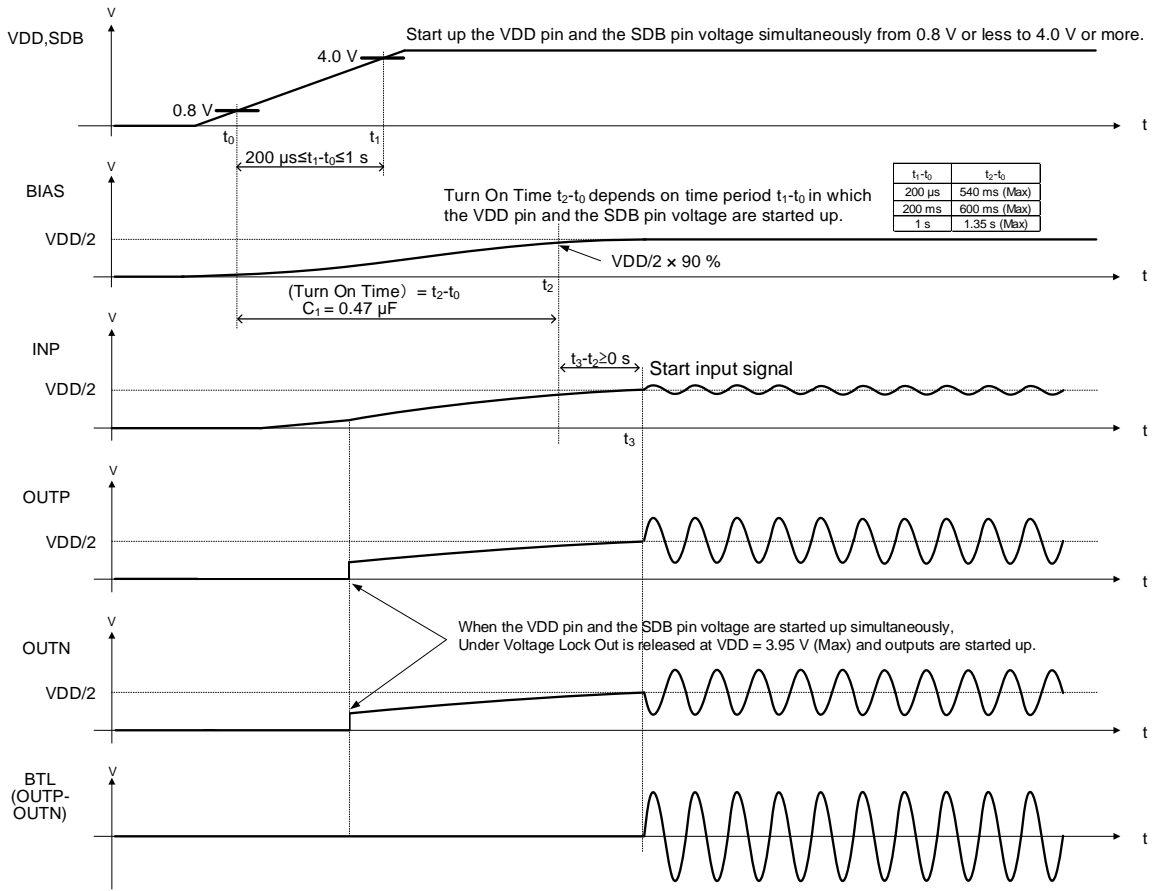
V

VDD,SDB

Start up the VDD pin and the SDB pin voltage simultaneously from 0.8 V or less to 4.0 V or more.

4.0 V

0.8 V

$t_0$ $t_1$ t

V

$200\ \mu s \leq t_1 - t_0 \leq 1\ s$

BIAS

Turn On Time $t_2$-$t_0$ depends on time period $t_1$-$t_0$ in which the VDD pin and the SDB pin voltage are started up.

| $t_1$-$t_0$ | $t_2$-$t_0$ |
|---|---|
| 200 μs | 540 ms (Max) |
| 200 ms | 600 ms (Max) |
| 1 s | 1.35 s (Max) |

VDD/2

VDD/2 × 90 %

t

(Turn On Time) = $t_2$-$t_0$

$t_2$

$C_1$ = 0.47 μF

V

INP

$t_3$-$t_2$≥0 s

Start input signal

VDD/2

t

$t_3$

V

OUTP

VDD/2

t

V

When the VDD pin and the SDB pin voltage are started up simultaneously, Under Voltage Lock Out is released at VDD = 3.95 V (Max) and outputs are started up.

OUTN

VDD/2

t

BTL (OUTP-OUTN)

V

t